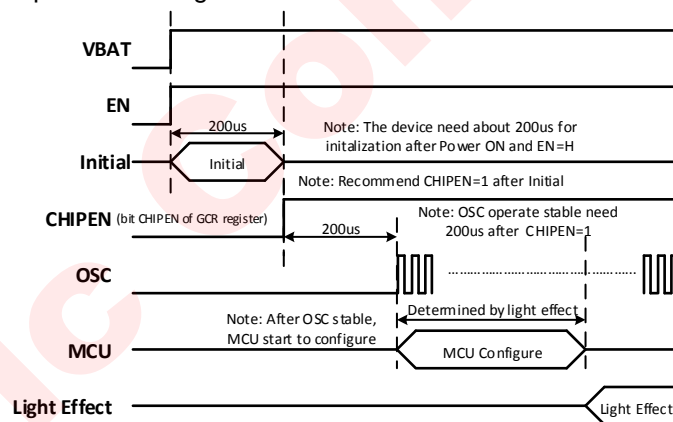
VBAT

EN

200us

Note: The device need about 200us for initalization after Power ON and EN=H

Initial

Initial

Note: Recommend CHIPEN=1 after Initial

CHIPEN (bit CHIPEN of GCR register)

Note: OSC operate stable need 200us after CHIPEN=1

200us

OSC

Note: After OSC stable, MCU start to configure

Determined by light effect

MCU

MCU Configure

Light Effect

Light Effect